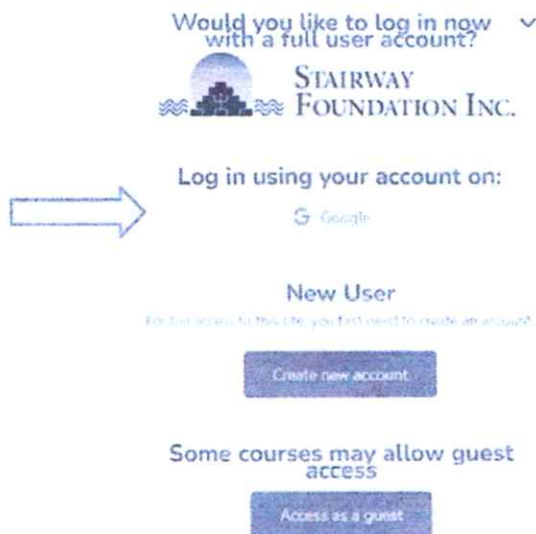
Would you like to log in now with a full user account?

STAIRWAY FOUNDATION INC.

Log in using your account on:

Google

New User

For full access to this site, you first need to create an account.

Create new account

Some courses may allow guest access

Access as a guest